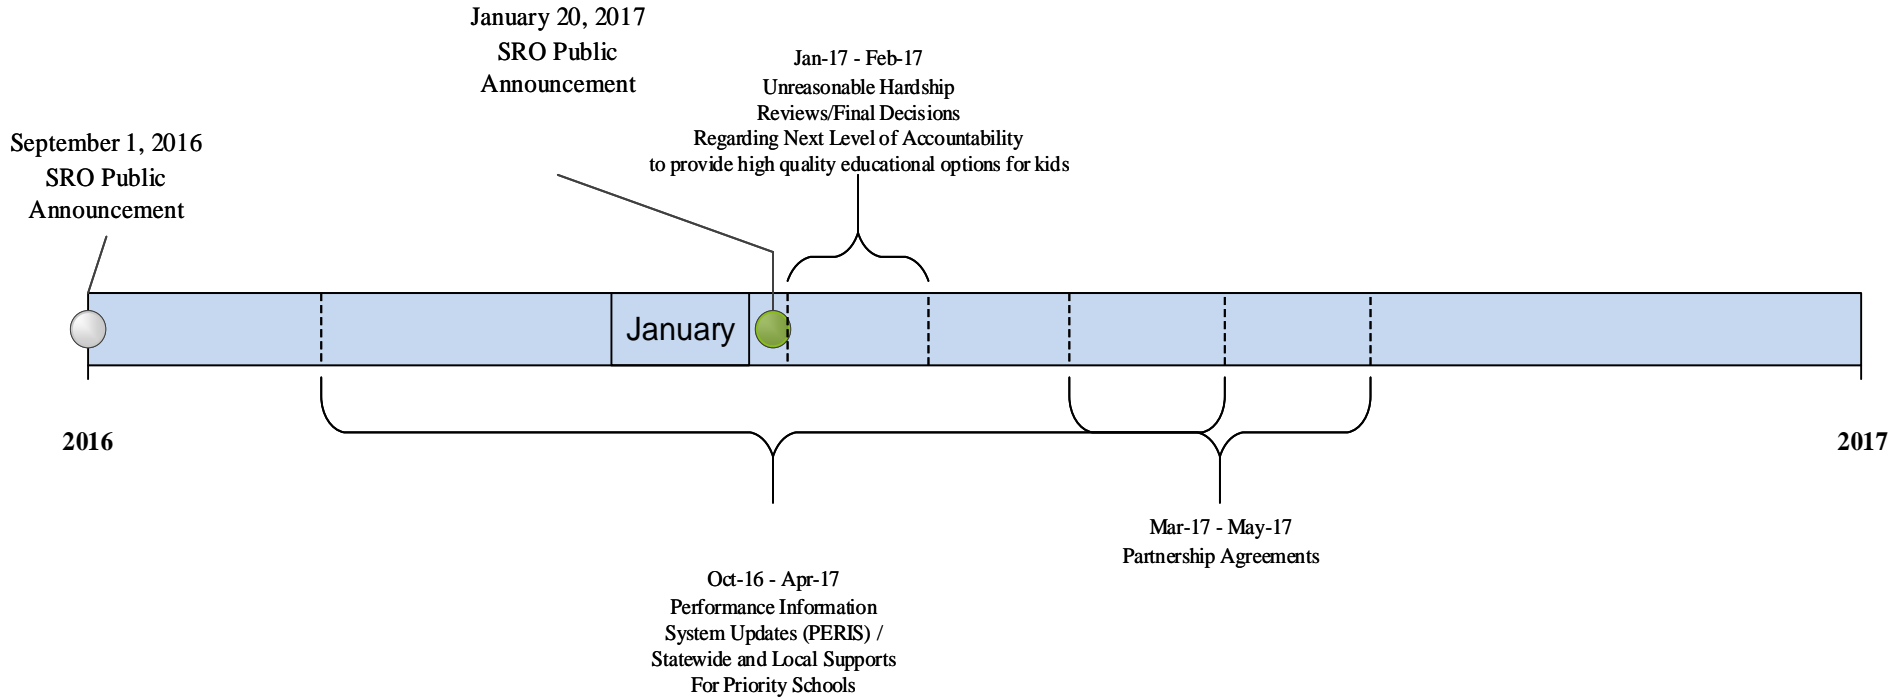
January 20, 2017
SRO Public
Announcement

Jan-17 - Feb-17
Unreasonable Hardship
Reviews/Final Decisions
Regarding Next Level of Accountability
to provide high quality educational options for kids

September 1, 2016
SRO Public
Announcement

January

2016

2017

Mar-17 - May-17
Partnership Agreements

Oct-16 - Apr-17
Performance Information
System Updates (PERIS) /
Statewide and Local Supports
For Priority Schools